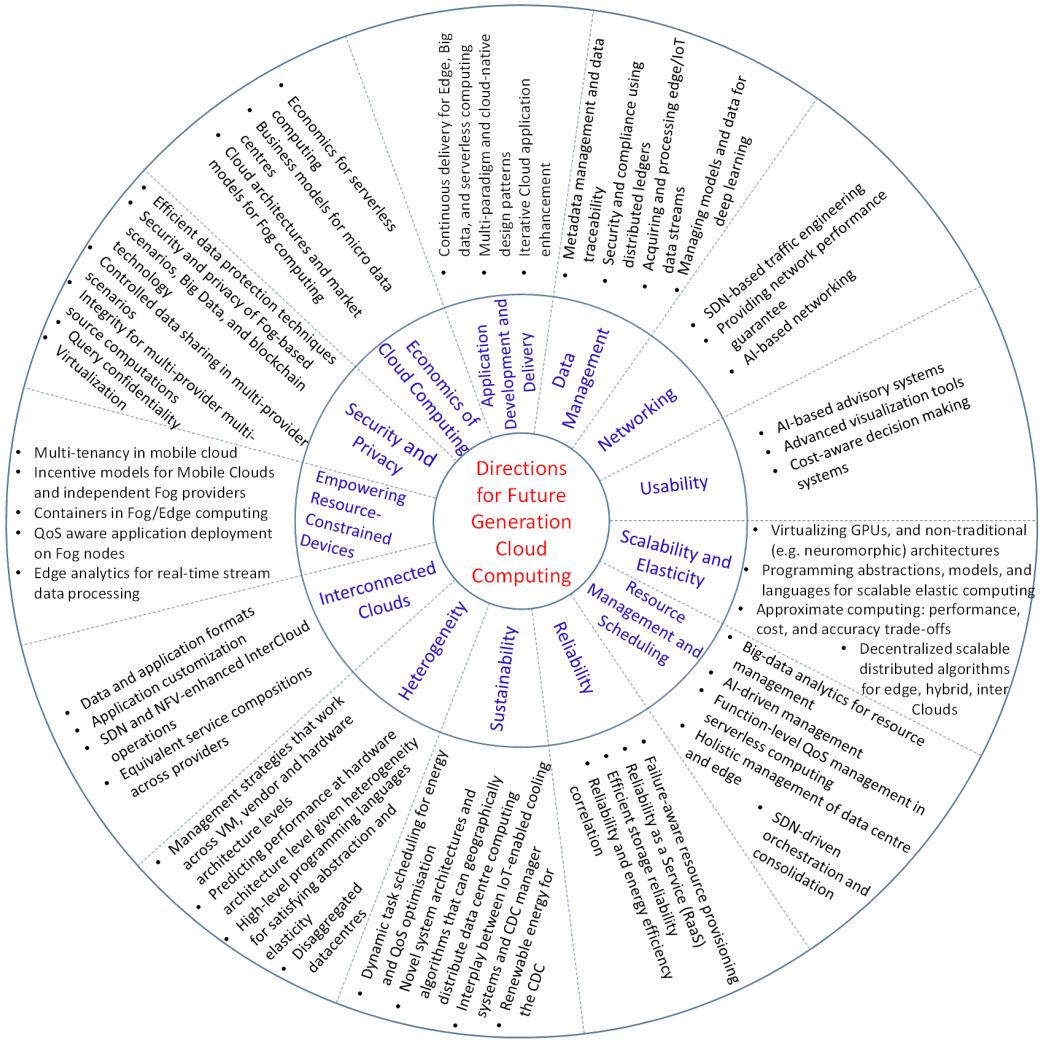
Directions for Future Generation Cloud Computing

Economics of Cloud Computing
- Economics for serverless computing
- Business models for micro data centres
- Cloud architectures and market models for Fog computing

Application Development and Delivery
- Continuous delivery for Edge, Big data, and serverless computing
- Multi-paradigm and cloud-native design patterns
- Iterative Cloud application enhancement

Data Management
- Metadata management and data traceability
- Security and compliance using distributed ledgers
- Acquiring and processing edge/IoT data streams
- Managing models and data for deep learning

Networking
- SDN-based traffic engineering
- Providing network performance guarantee
- AI-based networking

Usability
- AI-based advisory systems
- Advanced visualization tools
- Cost-aware decision making systems

Scalability and Elasticity
- Virtualizing GPUs, and non-traditional (e.g. neuromorphic) architectures
- Programming abstractions, models, and languages for scalable elastic computing
- Approximate computing: performance, cost, and accuracy trade-offs
- Decentralized scalable distributed algorithms for edge, hybrid, inter Clouds

Resource Management and Scheduling
- Big-data analytics for resource management
- AI-driven management
- Function-level QoS management in serverless computing
- Holistic management of data centre and edge
- SDN-driven orchestration and consolidation

Reliability
- Failure-aware resource provisioning
- Reliability as a Service (RaaS)
- Efficient storage reliability
- Reliability and energy efficiency correlation

Sustainability
- Dynamic task scheduling for energy and QoS optimisation
- Novel system architectures and algorithms that can geographically distribute data centre computing
- Interplay between IoT-enabled cooling systems and CDC manager
- Renewable energy for the CDC

Heterogeneity
- Management strategies that work across VM, vendor and hardware architecture levels
- Predicting performance at hardware architecture level given heterogeneity
- High-level programming languages for satisfying abstraction and elasticity
- Disaggregated datacentres

Interconnected Clouds
- Data and application formats
- Application customization
- SDN and NFV-enhanced InterCloud operations
- Equivalent service compositions across providers

Empowering Resource-Constrained Devices
- Multi-tenancy in mobile cloud
- Incentive models for Mobile Clouds and independent Fog providers
- Containers in Fog/Edge computing
- QoS aware application deployment on Fog nodes
- Edge analytics for real-time stream data processing

Security and Privacy
- Efficient data protection techniques
- Security and privacy of Fog-based scenarios, Big Data, and blockchain technology
- Controlled data sharing in multi-provider scenarios
- Integrity for multi-provider multi-source computations
- Query confidentiality
- Virtualization